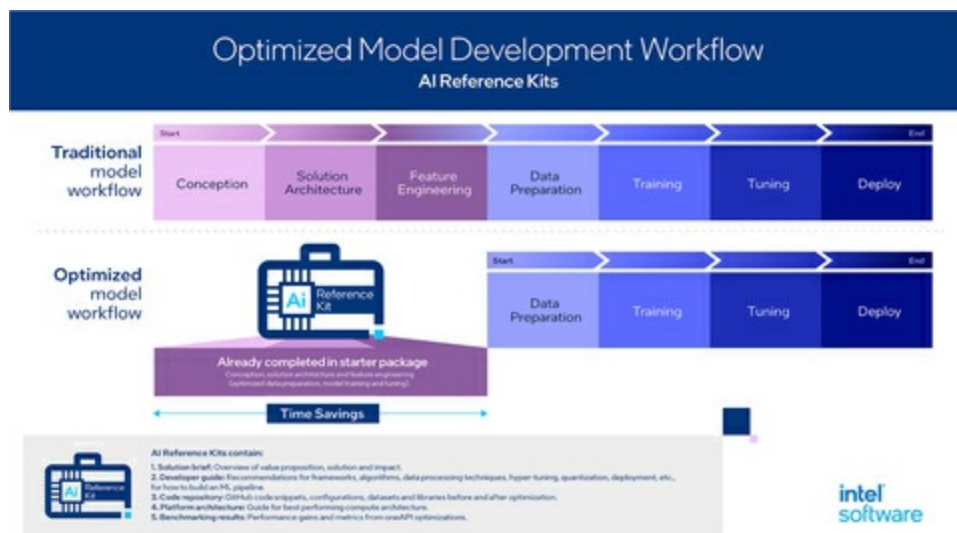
Optimized Model Development Workflow
AI Reference Kits

Traditional model workflow

Start
End

| Conception | Solution Architecture | Feature Engineering | Data Preparation | Training | Tuning | Deploy |
|---|---|---|---|---|---|---|

Optimized model workflow

Ai Reference Kit

Already completed in starter package
Conception, solution architecture and feature engineering (optimized data preparation, model training and tuning)

Time Savings

Start
End

| Data Preparation | Training | Tuning | Deploy |
|---|---|---|---|

Ai Reference Kit

AI Reference Kits contain:
1. Solution brief: Overview of value proposition, solution and impact.
2. Developer guide: Recommendations for frameworks, algorithms, data processing techniques, hyper-tuning, quantization, deployment, etc., for how to build an ML pipeline.
3. Code repository: GitHub code snippets, configurations, datasets and libraries before and after optimization.
4. Platform architecture: Guide for best performing compute architecture.
5. Benchmarking results: Performance gains and metrics from oneAPI optimizations.

intel software